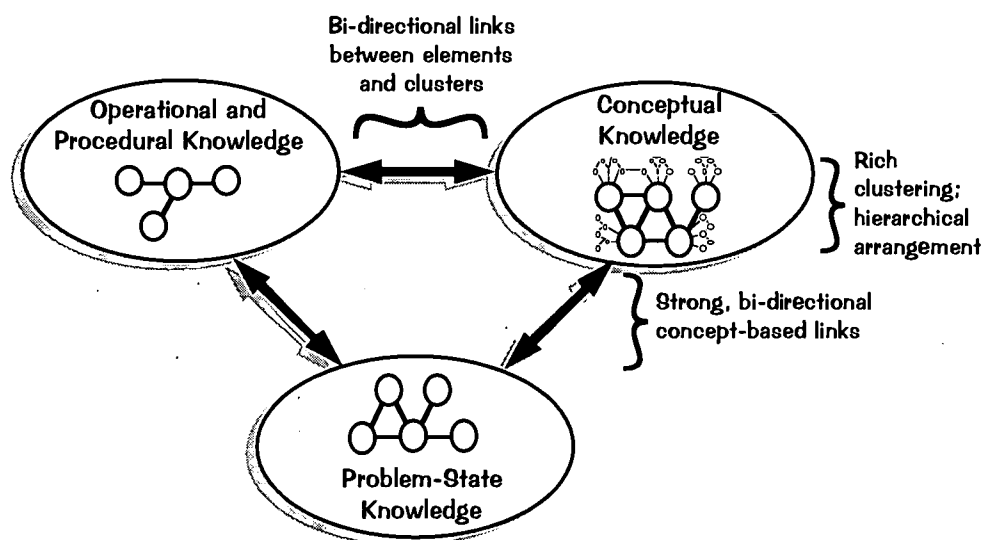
Bi-directional links between elements and clusters

Operational and Procedural Knowledge

Conceptual Knowledge

Rich clustering; hierarchical arrangement

Strong, bi-directional concept-based links

Problem-State Knowledge